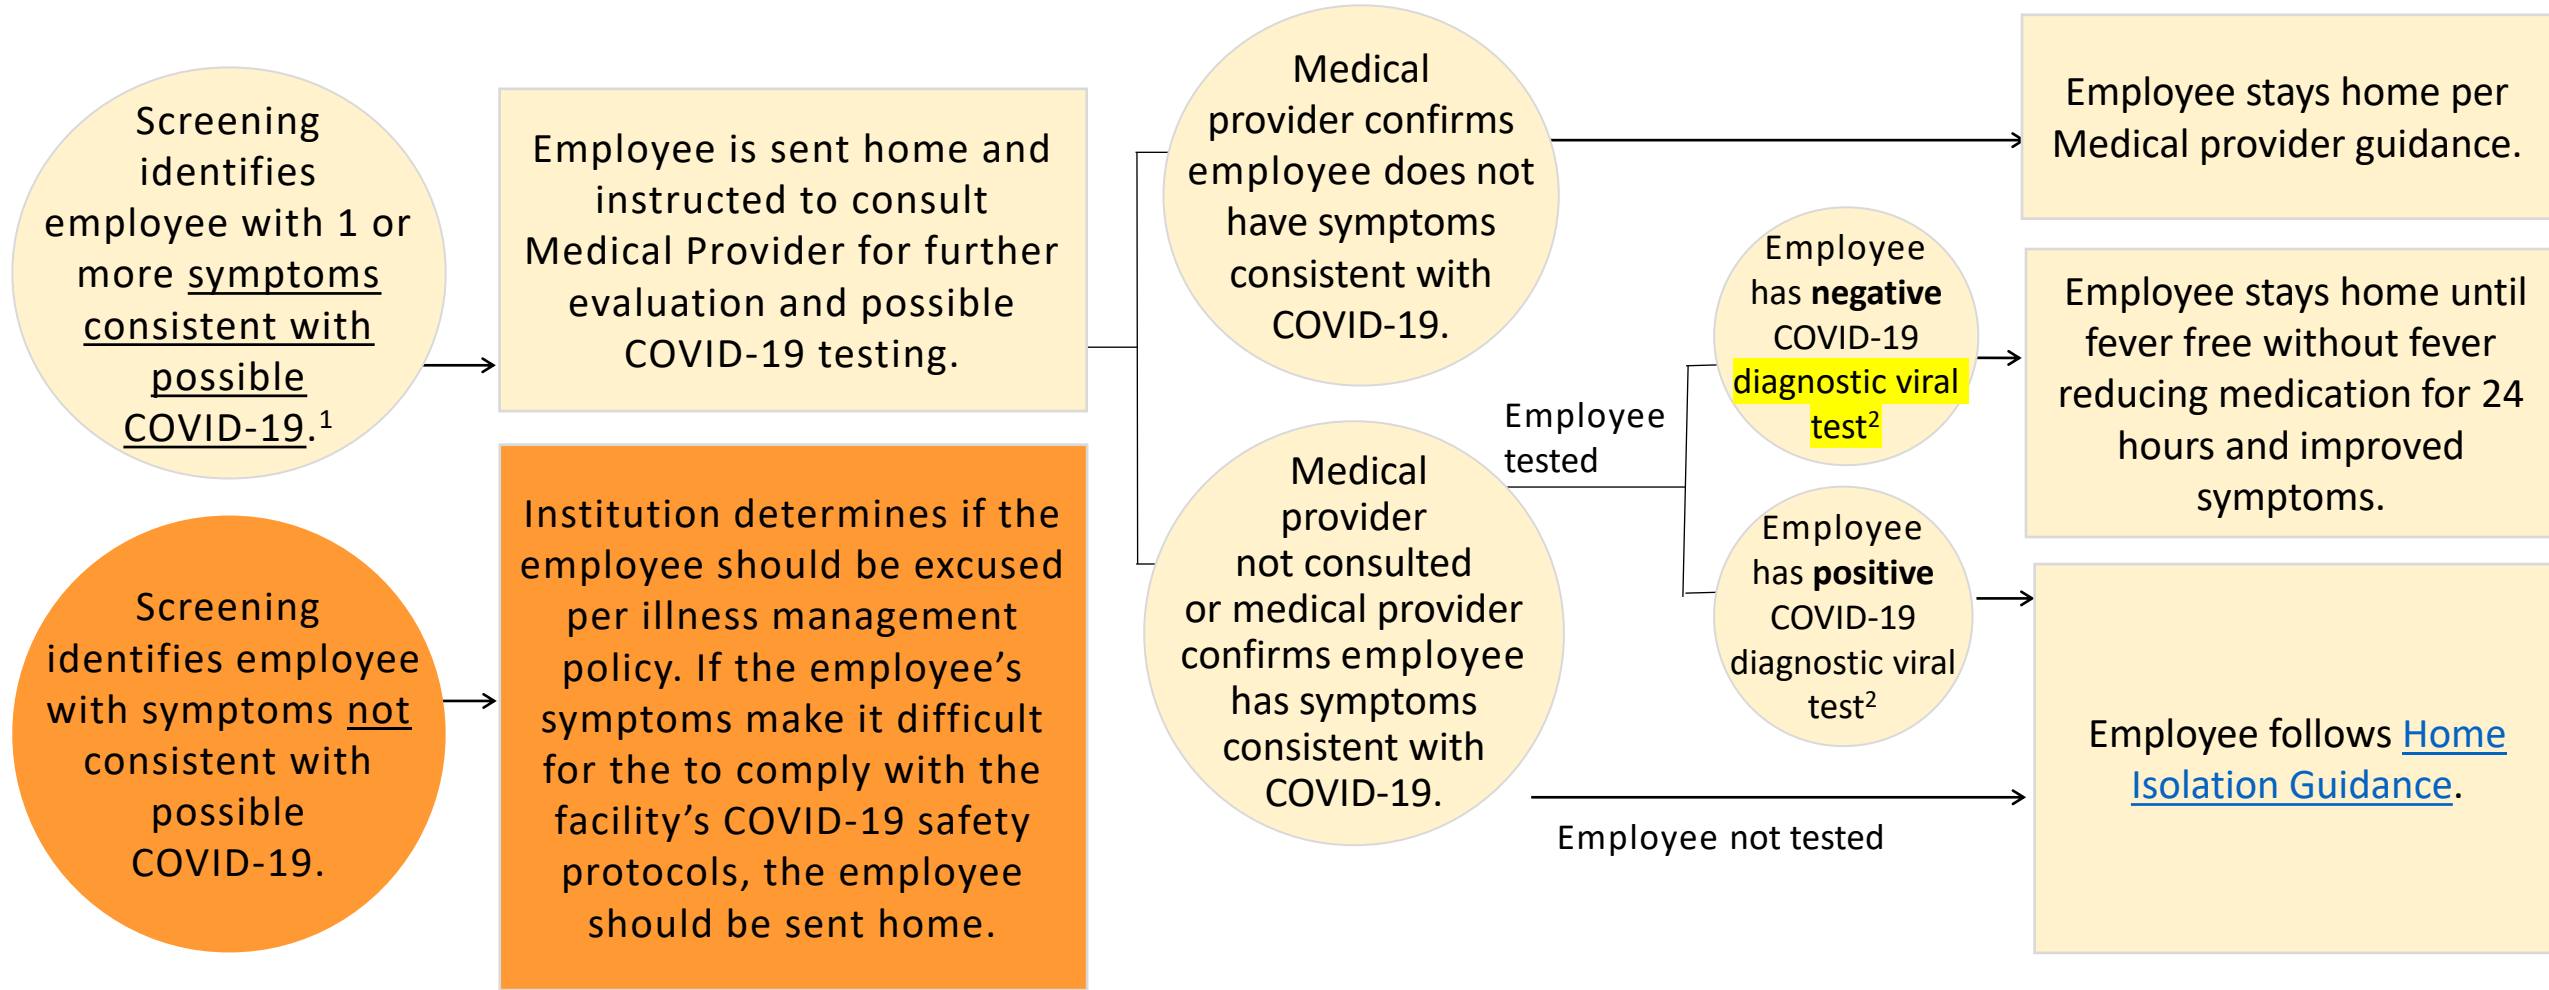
Screening identifies employee with 1 or more symptoms consistent with possible COVID-19.$^1$

Employee is sent home and instructed to consult Medical Provider for further evaluation and possible COVID-19 testing.

Medical provider confirms employee does not have symptoms consistent with COVID-19.

Employee stays home per Medical provider guidance.

Employee has **negative** COVID-19 diagnostic viral test$^2$

Employee stays home until fever free without fever reducing medication for 24 hours and improved symptoms.

Employee tested

Medical provider not consulted or medical provider confirms employee has symptoms consistent with COVID-19.

Employee has **positive** COVID-19 diagnostic viral test$^2$

Screening identifies employee with symptoms not consistent with possible COVID-19.

Institution determines if the employee should be excused per illness management policy. If the employee's symptoms make it difficult for the to comply with the facility's COVID-19 safety protocols, the employee should be sent home.

Employee follows Home Isolation Guidance.

Employee not tested